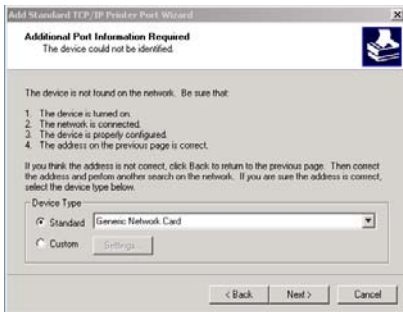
Add Standard TCP/IP Printer Port Wizard

Additional Port Information Required
The device could not be identified.

The device is not found on the network. Be sure that:

1. The device is turned on.
2. The network is connected.
3. The device is properly configured.
4. The address on the previous page is correct.

If you think the address is not correct, click Back to return to the previous page. Then correct the address and perform another search on the network. If you are sure the address is correct, select the device type below.

Device Type
Standard Generic Network Card
Custom Settings...

< Back Next > Cancel